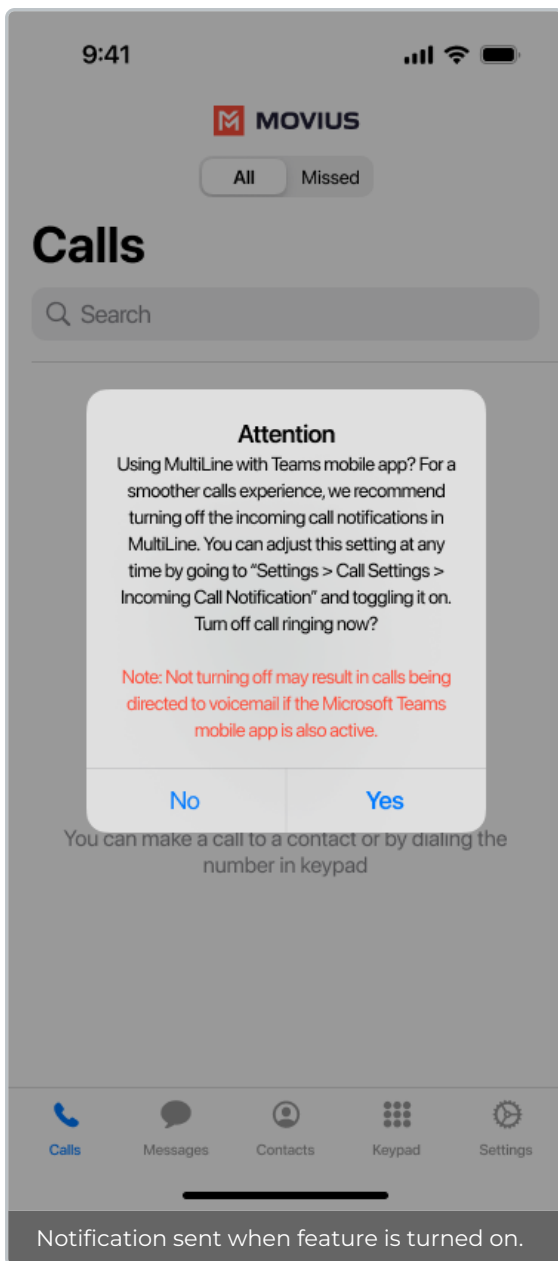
9:41

MOVIUS

All Missed

Calls

Search

Attention

Using MultiLine with Teams mobile app? For a smoother calls experience, we recommend turning off the incoming call notifications in MultiLine. You can adjust this setting at any time by going to "Settings > Call Settings > Incoming Call Notification" and toggling it on. Turn off call ringing now?

Note: Not turning off may result in calls being directed to voicemail if the Microsoft Teams mobile app is also active.

No Yes

You can make a call to a contact or by dialing the number in keypad

Calls Messages Contacts Keypad Settings

Notification sent when feature is turned on.